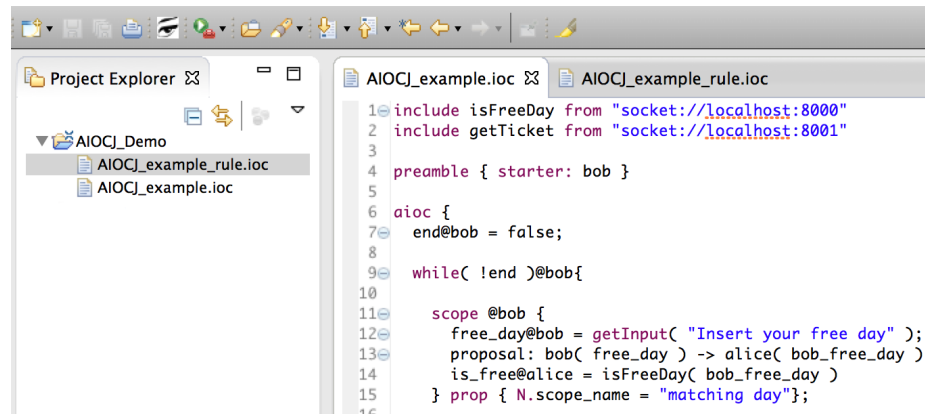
Project Explorer

AIOCJ_Demo
AIOCJ_example_rule.ioc
AIOCJ_example.ioc

AIOCJ_example.ioc
AIOCJ_example_rule.ioc

1 include isFreeDay from "socket://localhost:8000"
2 include getTicket from "socket://localhost:8001"
3
4 preamble { starter: bob }
5
6 aioc {
7 end@bob = false;
8
9 while( !end )@bob{
10
11 scope @bob {
12 free_day@bob = getInput( "Insert your free day" );
13 proposal: bob( free_day ) -> alice( bob_free_day )
14 is_free@alice = isFreeDay( bob_free_day )
15 } prop { N.scope_name = "matching day"};
16